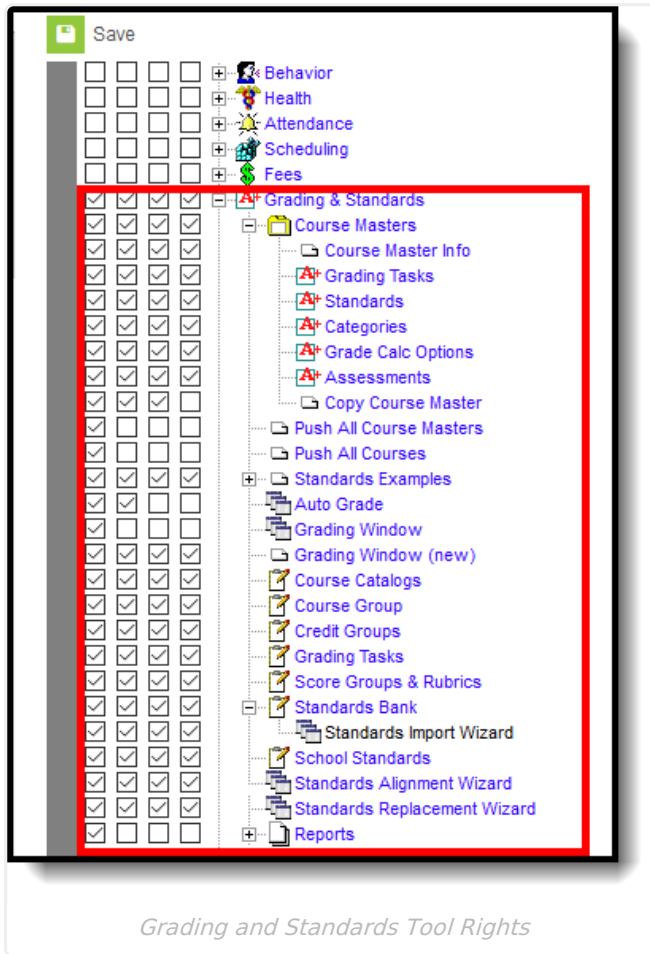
Save

Behavior
Health
Attendance
Scheduling
Fees
Grading & Standards
Course Masters
Course Master Info
Grading Tasks
Standards
Categories
Grade Calc Options
Assessments
Copy Course Master
Push All Course Masters
Push All Courses
Standards Examples
Auto Grade
Grading Window
Grading Window (new)
Course Catalogs
Course Group
Credit Groups
Grading Tasks
Score Groups & Rubrics
Standards Bank
Standards Import Wizard
School Standards
Standards Alignment Wizard
Standards Replacement Wizard
Reports

Grading and Standards Tool Rights